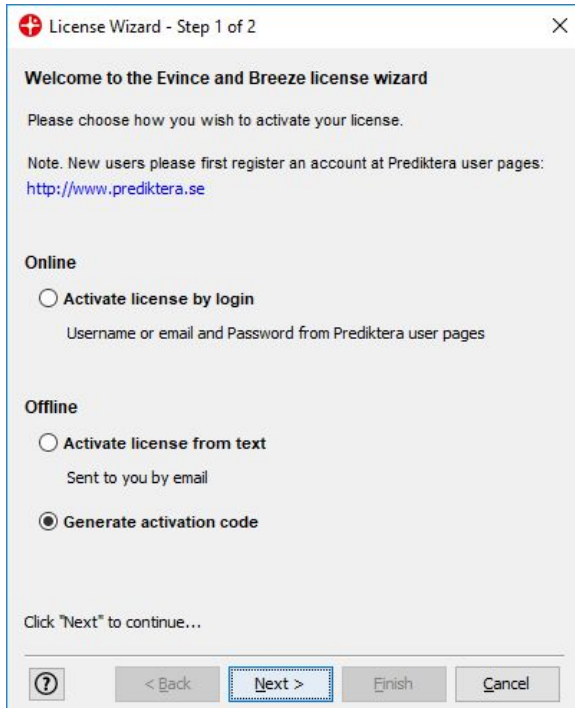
License Wizard - Step 1 of 2

Welcome to the Evince and Breeze license wizard

Please choose how you wish to activate your license.

Note. New users please first register an account at Prediktera user pages: http://www.prediktera.se

Online

Activate license by login

Username or email and Password from Prediktera user pages

Offline

Activate license from text

Sent to you by email

Generate activation code

Click "Next" to continue...

?

< Back

Next >

Finish

Cancel